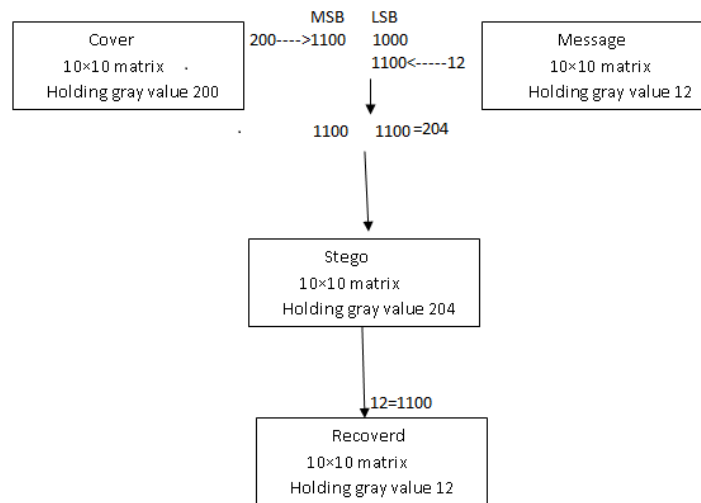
Cover
10×10 matrix
Holding gray value 200

MSB LSB
200---->1100 1000
1100<-----12

Message
10×10 matrix
Holding gray value 12

1100 1100 =204

Stego
10×10 matrix
Holding gray value 204

12=1100

Recoverd
10×10 matrix
Holding gray value 12